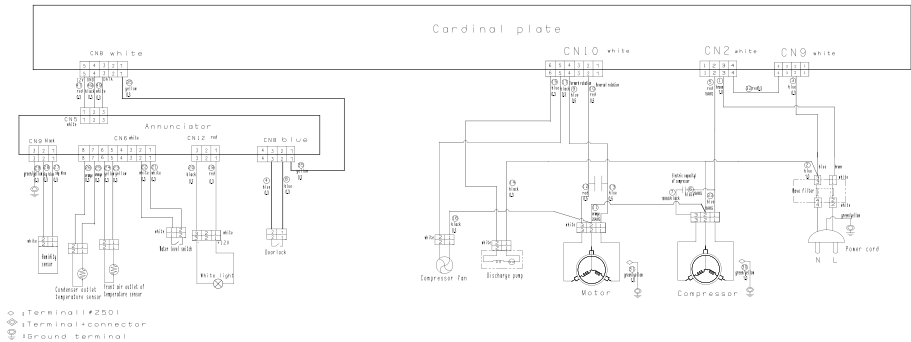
Cardinal plate

CN8 white
5 4 3 2 1

CN10 white
6 5 4 3 2 1

CN2 white
1 2 3 4

CN9 white
3 2 1

CN5 white
1 2 3

Annunciator

CN9 black
3 2 1

CN6 white
8 7 6 5 4 3 2 1

CN12 red
3 2 1

CN8 blue
4 3 2 1

Humidity sensor

Condenser outlet Temperature sensor

Front air outlet of Temperature sensor

Water level switch

White light

Door lock

Compressor fan

Discharge pump

Motor

Compressor

Noise filter

Power cord

N L

:Terminal#250

:Terminal+connector

:Ground terminal